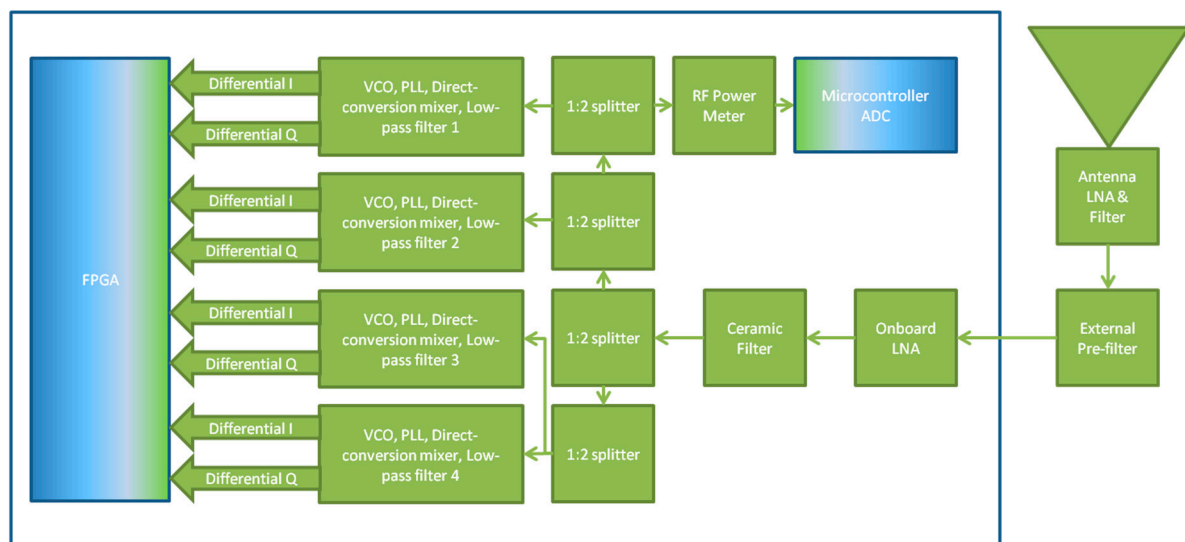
FPGA

Differential I
Differential Q
VCO, PLL, Direct-conversion mixer, Low-pass filter 1

Differential I
Differential Q
VCO, PLL, Direct-conversion mixer, Low-pass filter 2

Differential I
Differential Q
VCO, PLL, Direct-conversion mixer, Low-pass filter 3

Differential I
Differential Q
VCO, PLL, Direct-conversion mixer, Low-pass filter 4

1:2 splitter
1:2 splitter
1:2 splitter
1:2 splitter

RF Power Meter

Microcontroller ADC

Ceramic Filter

Onboard LNA

Antenna LNA & Filter

External Pre-filter